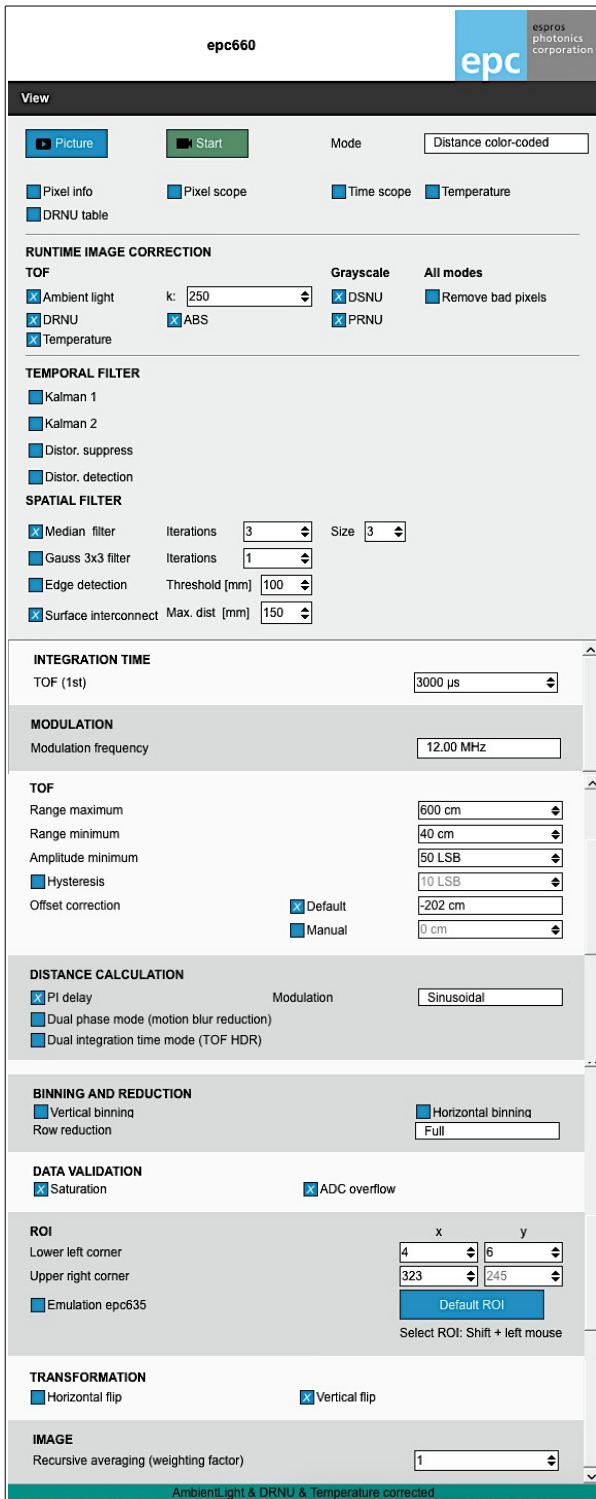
epc660

espros photonics corporation
epc

View

Picture

Start

Mode Distance color-coded

Pixel info Pixel scope Time scope Temperature
DRNU table

RUNTIME IMAGE CORRECTION
TOF

Grayscale

All modes

X Ambient light k: 250
X DSNU
Remove bad pixels
X DRNU
X ABS
X PRNU
X Temperature

TEMPORAL FILTER
Kalman 1
Kalman 2
Distor. suppress
Distor. detection

SPATIAL FILTER
X Median filter Iterations 3 Size 3
Gauss 3x3 filter Iterations 1
Edge detection Threshold [mm] 100
X Surface interconnect Max. dist [mm] 150

INTEGRATION TIME
TOF (1st) 3000 µs

MODULATION
Modulation frequency 12.00 MHz

TOF
Range maximum 600 cm
Range minimum 40 cm
Amplitude minimum 50 LSB
Hysteresis 10 LSB
Offset correction X Default -202 cm
Manual 0 cm

DISTANCE CALCULATION
X PI delay Modulation Sinusoidal
Dual phase mode (motion blur reduction)
Dual integration time mode (TOF HDR)

BINNING AND REDUCTION
Vertical binning Horizontal binning
Row reduction Full

DATA VALIDATION
X Saturation X ADC overflow

ROI
x y
Lower left corner 4 6
Upper right corner 323 245
Emulation epc635 Default ROI
Select ROI: Shift + left mouse

TRANSFORMATION
Horizontal flip X Vertical flip

IMAGE
Recursive averaging (weighting factor) 1

AmbientLight & DRNU & Temperature corrected